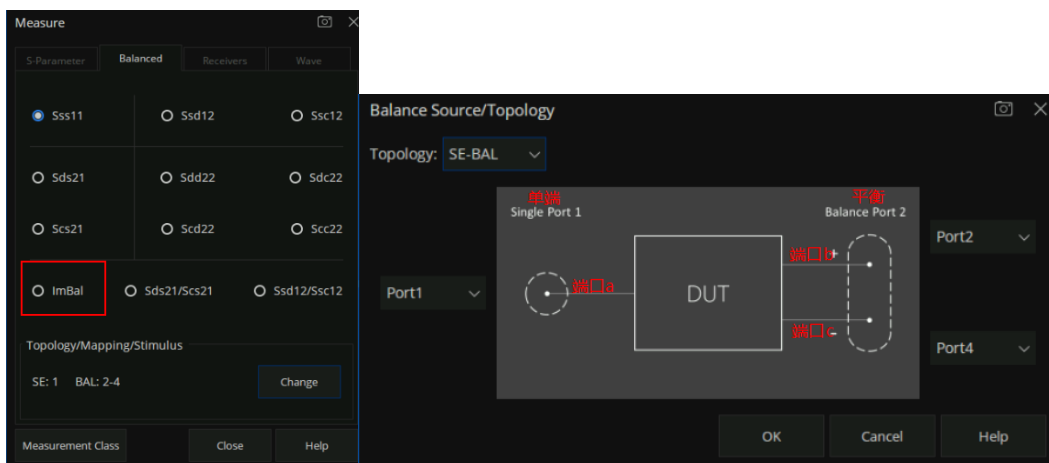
Measure

S-Parameter Balanced Receivers Wave

Sss11 Ssd12 Ssc12

Sds21 Sdd22 Sdc22

Scs21 Scd22 Scc22

ImBal Sds21/Scs21 Ssd12/Ssc12

Topology/Mapping/Stimulus

SE: 1 BAL: 2-4

Change

Measurement Class Close Help

Balance Source/Topology

Topology: SE-BAL

单端
Single Port 1

平衡
Balance Port 2

Port1

端口a

DUT

端口b+

端口c-

Port2

Port4

OK Cancel Help